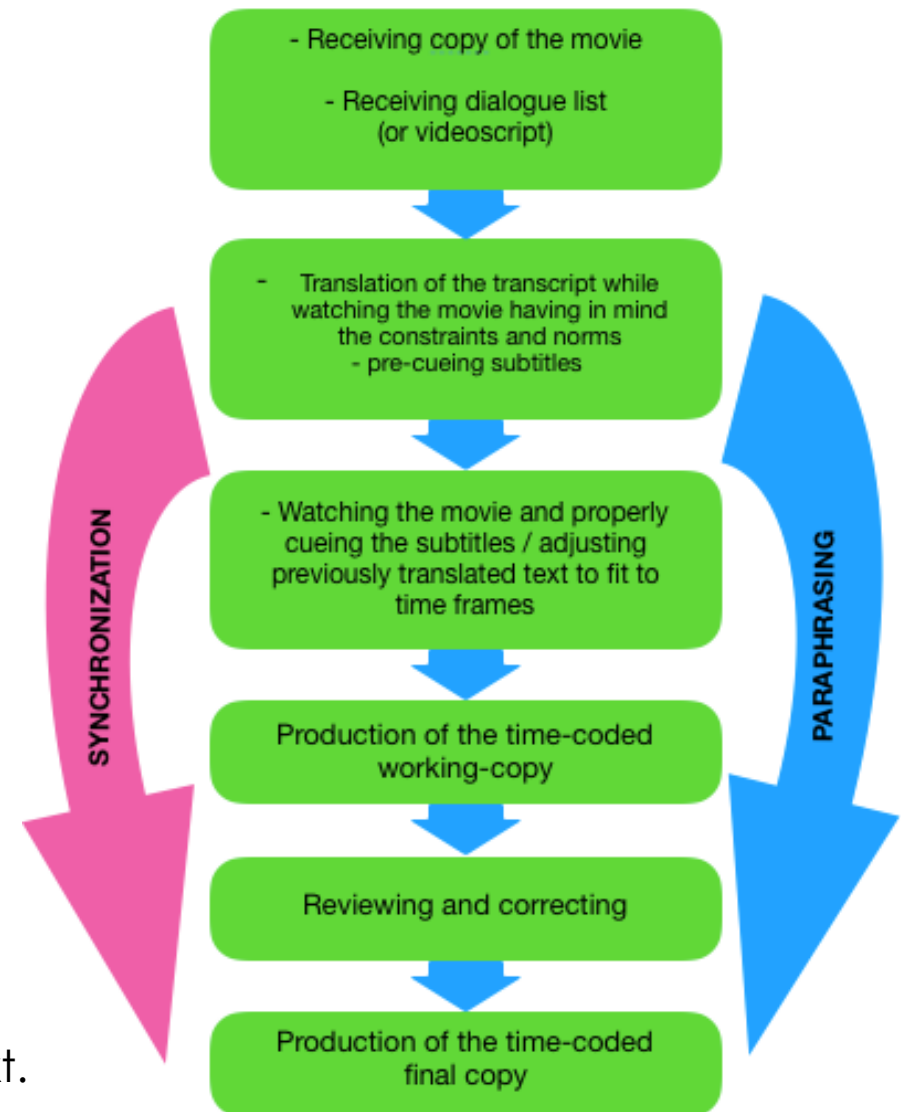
- Receiving copy of the movie

- Receiving dialogue list (or videoscript)

- Translation of the transcript while watching the movie having in mind the constraints and norms
- pre-cueing subtitles

SYNCHRONIZATION

- Watching the movie and properly cueing the subtitles / adjusting previously translated text to fit to time frames

PARAPHRASING

Production of the time-coded working-copy

Reviewing and correcting

Production of the time-coded final copy

t.